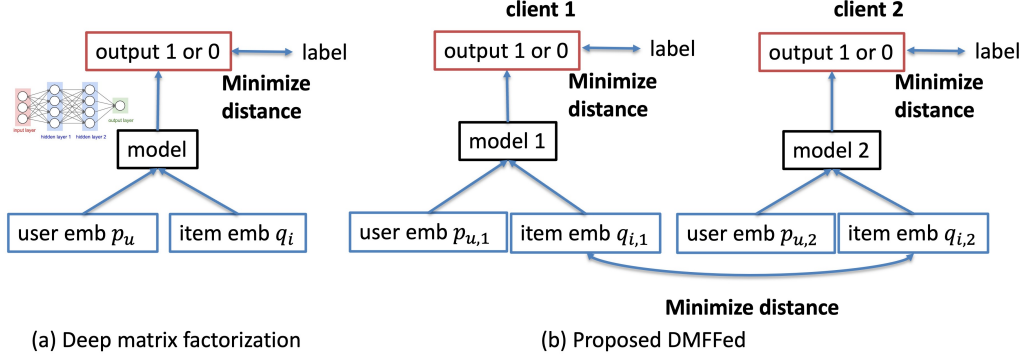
output 1 or 0
label
Minimize distance
input layer
hidden layer 1
hidden layer 2
output layer
model
user emb $p_u$
item emb $q_i$
(a) Deep matrix factorization

client 1
output 1 or 0
label
Minimize distance
model 1
user emb $p_{u,1}$
item emb $q_{i,1}$

client 2
output 1 or 0
label
Minimize distance
model 2
user emb $p_{u,2}$
item emb $q_{i,2}$

Minimize distance
(b) Proposed DMFFed